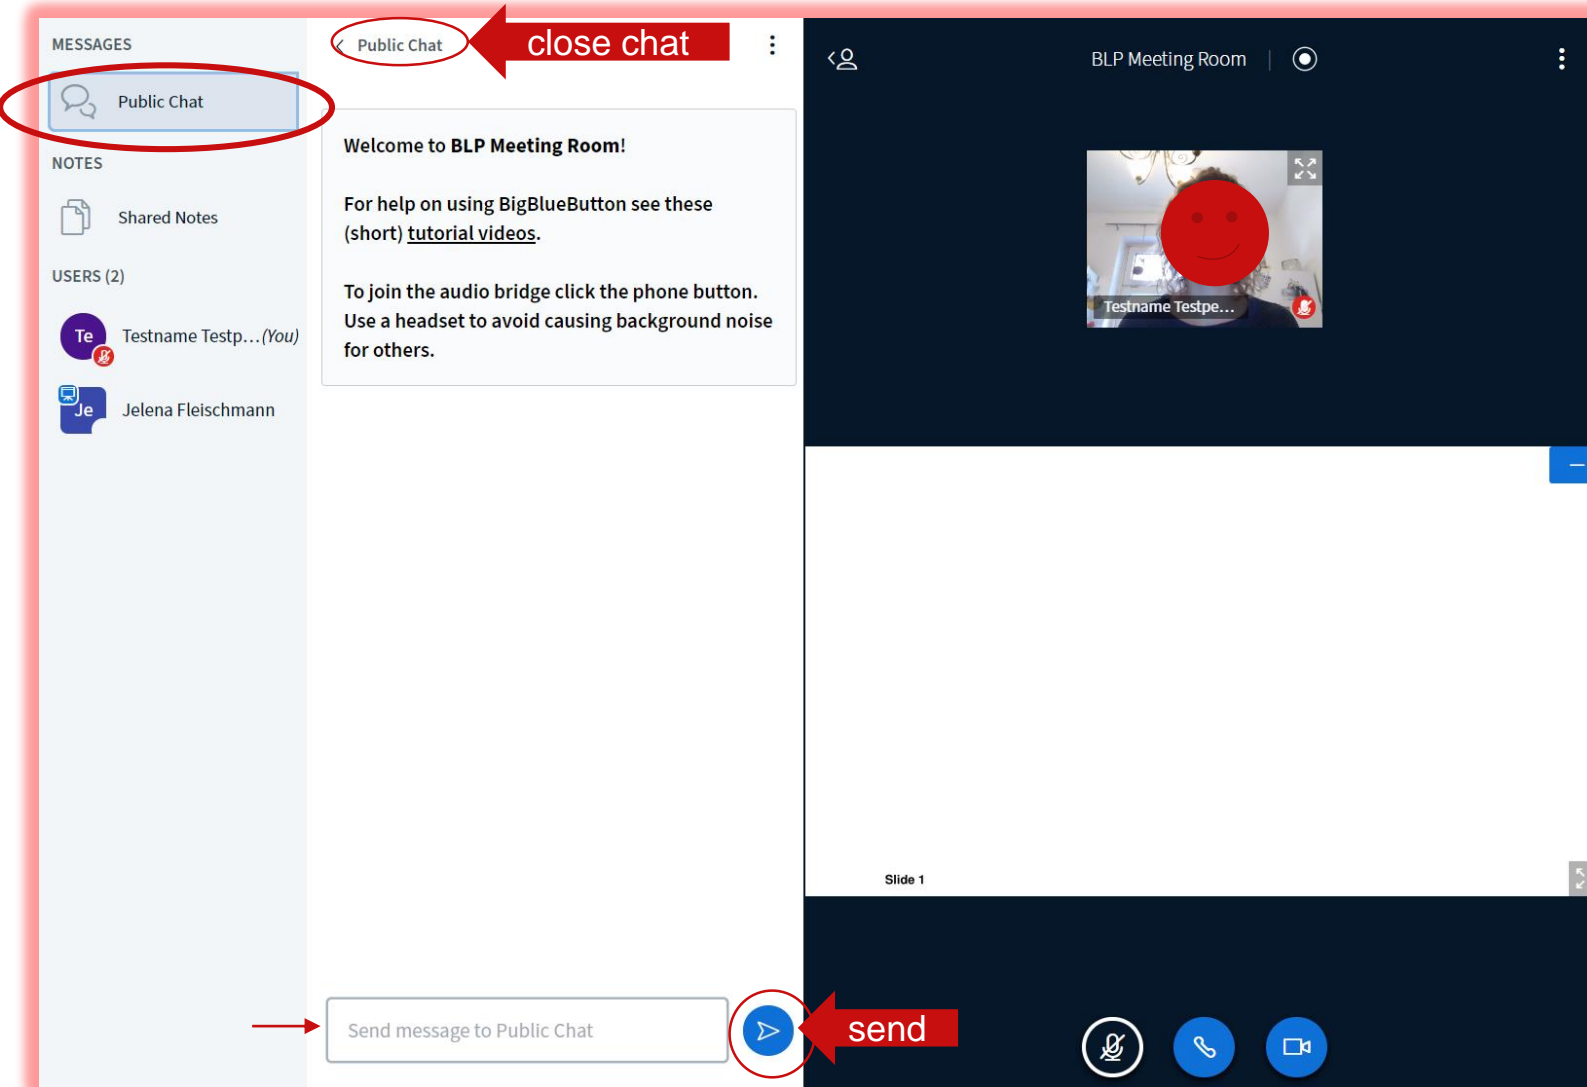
MESSAGES

Public Chat

NOTES

Shared Notes

USERS (2)

Te Testname Testp…(You)

Je Jelena Fleischmann

Public Chat

close chat

Welcome to **BLP Meeting Room**!

For help on using BigBlueButton see these (short) tutorial videos.

To join the audio bridge click the phone button. Use a headset to avoid causing background noise for others.

Send message to Public Chat

send

BLP Meeting Room

Testname Testpe…

Slide 1